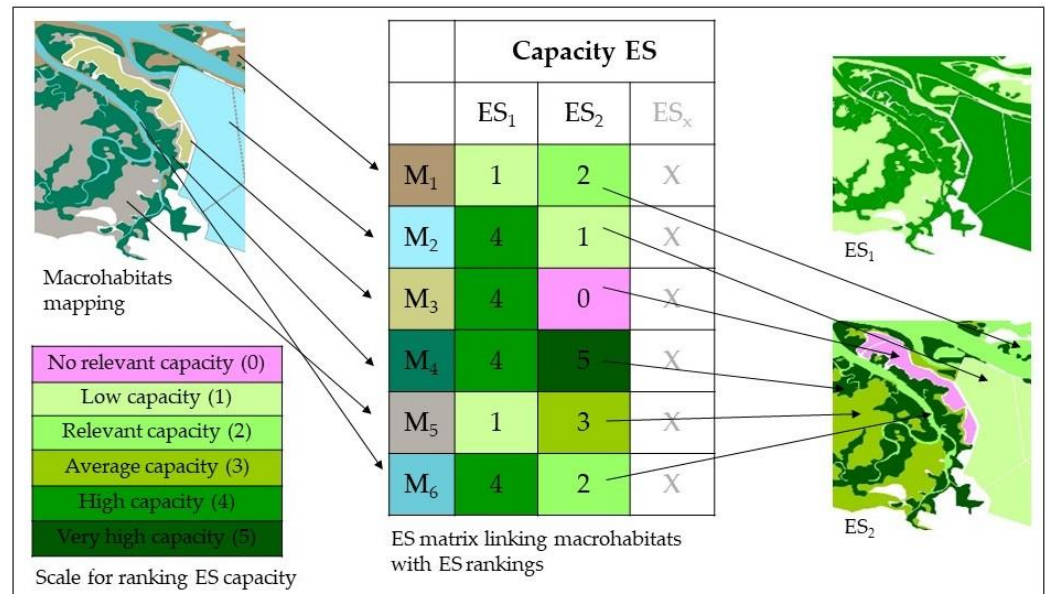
Macrohabitats mapping

No relevant capacity (0)
Low capacity (1)
Relevant capacity (2)
Average capacity (3)
High capacity (4)
Very high capacity (5)

Scale for ranking ES capacity

| | Capacity ES | | |
|---|---|---|---|
| | $ES_1$ | $ES_2$ | $ES_x$ |
| $M_1$ | 1 | 2 | X |
| $M_2$ | 4 | 1 | X |
| $M_3$ | 4 | 0 | X |
| $M_4$ | 4 | 5 | X |
| $M_5$ | 1 | 3 | X |
| $M_6$ | 4 | 2 | X |

ES matrix linking macrohabitats with ES rankings

$ES_1$

$ES_2$